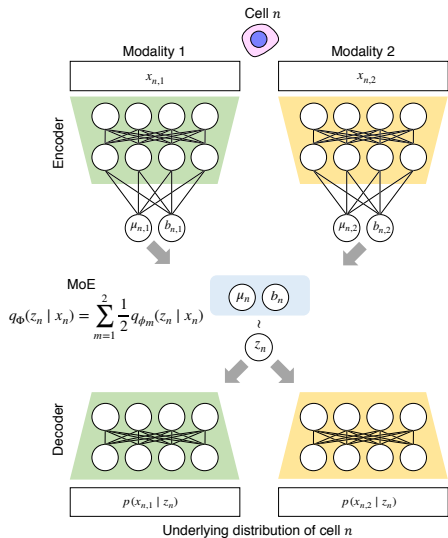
Cell $n$

Modality 1

$x_{n,1}$

Modality 2

$x_{n,2}$

Encoder

$\mu_{n,1}$ $b_{n,1}$

$\mu_{n,2}$ $b_{n,2}$

MoE

$q_{\Phi}(z_n \mid x_n) = \sum_{m=1}^{2} \frac{1}{2} q_{\phi_m}(z_n \mid x_n)$

$\mu_n$ $b_n$

~

$z_n$

Decoder

$p(x_{n,1} \mid z_n)$

$p(x_{n,2} \mid z_n)$

Underlying distribution of cell $n$